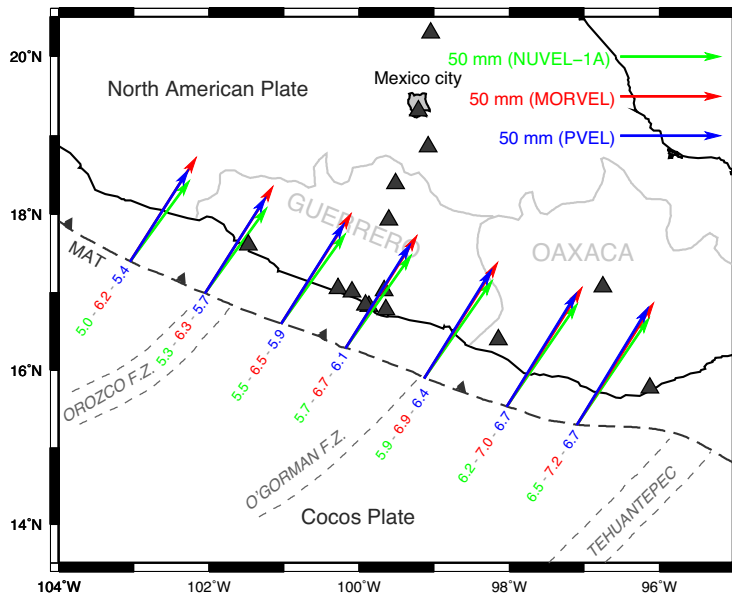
50 mm (NUVEL-1A)
50 mm (MORVEL)
50 mm (PVEL)
Mexico city
North American Plate
GUERRERO
OAXACA
MAT
5.0 - 6.2 - 5.4
5.3 - 6.3 - 5.7
5.5 - 6.5 - 5.9
5.7 - 6.7 - 6.1
5.9 - 6.9 - 6.4
6.2 - 7.0 - 6.7
6.5 - 7.2 - 6.7
OROZCO F.Z.
O'GORMAN F.Z.
Cocos Plate
TEHUANTEPEC
20°N
18°N
16°N
14°N
104°W
102°W
100°W
98°W
96°W